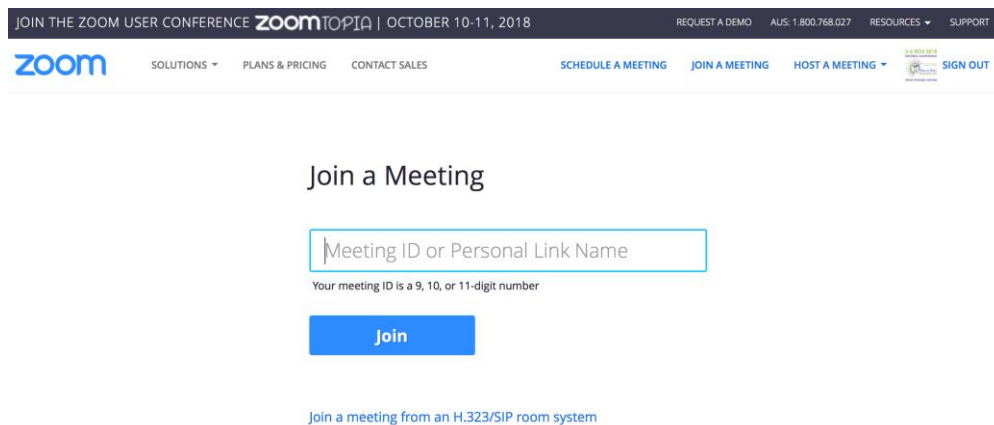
JOIN THE ZOOM USER CONFERENCE ZOOMTOPIA | OCTOBER 10-11, 2018

REQUEST A DEMO AUS: 1.800.768.027 RESOURCES ▾ SUPPORT

zoom SOLUTIONS ▾ PLANS & PRICING CONTACT SALES

SCHEDULE A MEETING JOIN A MEETING HOST A MEETING ▾ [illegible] SIGN OUT

Join a Meeting

Meeting ID or Personal Link Name

Your meeting ID is a 9, 10, or 11-digit number

Join

Join a meeting from an H.323/SIP room system